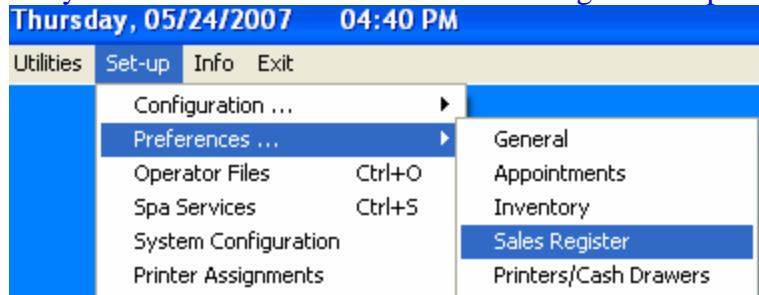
Thursday, 05/24/2007 04:40 PM

Utilities Set-up Info Exit

Configuration ...
Preferences ...
Operator Files Ctrl+O
Spa Services Ctrl+S
System Configuration
Printer Assignments

General
Appointments
Inventory
Sales Register
Printers/Cash Drawers